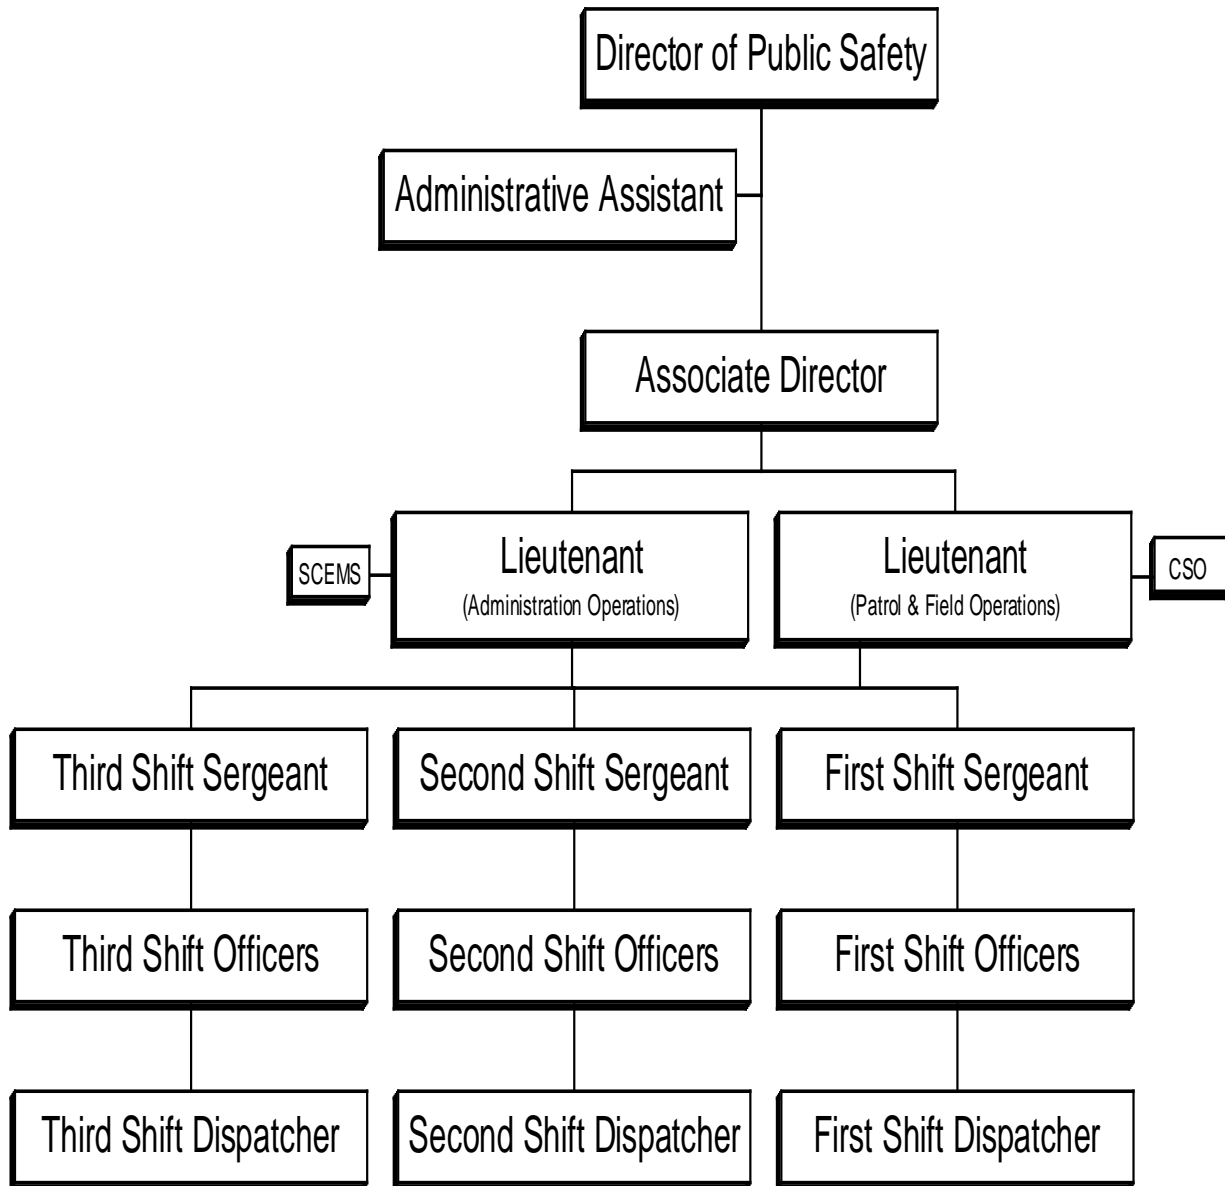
Director of Public Safety

Administrative Assistant

Associate Director

SCEMS

Lieutenant
(Administration Operations)

Lieutenant
(Patrol & Field Operations)

CSO

Third Shift Sergeant

Second Shift Sergeant

First Shift Sergeant

Third Shift Officers

Second Shift Officers

First Shift Officers

Third Shift Dispatcher

Second Shift Dispatcher

First Shift Dispatcher